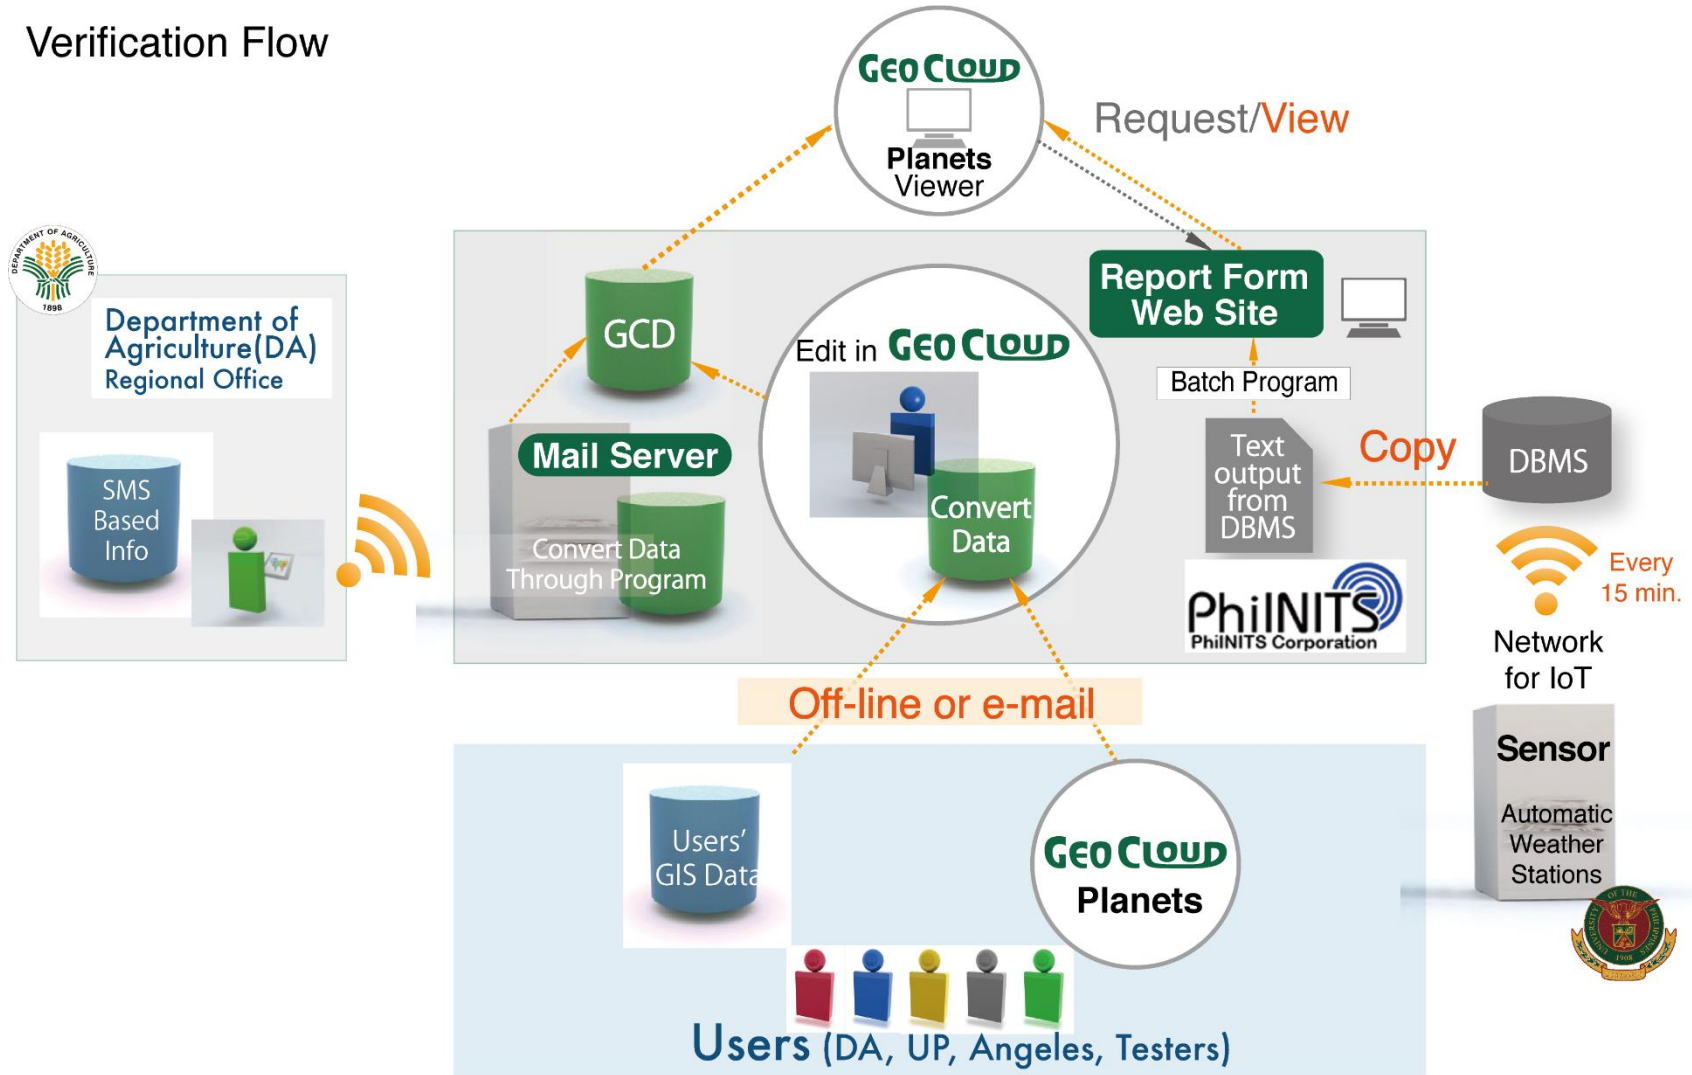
Verification Flow

GEO CLOUD
Planets
Viewer

Request/View

DEPARTMENT OF AGRICULTURE
1898

Department of Agriculture(DA)
Regional Office

SMS Based Info

GCD

Mail Server

Convert Data Through Program

Edit in GEO CLOUD

Convert Data

Report Form Web Site

Batch Program

Text output from DBMS

Copy

DBMS

PhilNITS
PhilNITS Corporation

Every 15 min.

Network for IoT

Off-line or e-mail

Sensor

Automatic Weather Stations

Users' GIS Data

GEO CLOUD
Planets

Users (DA, UP, Angeles, Testers)